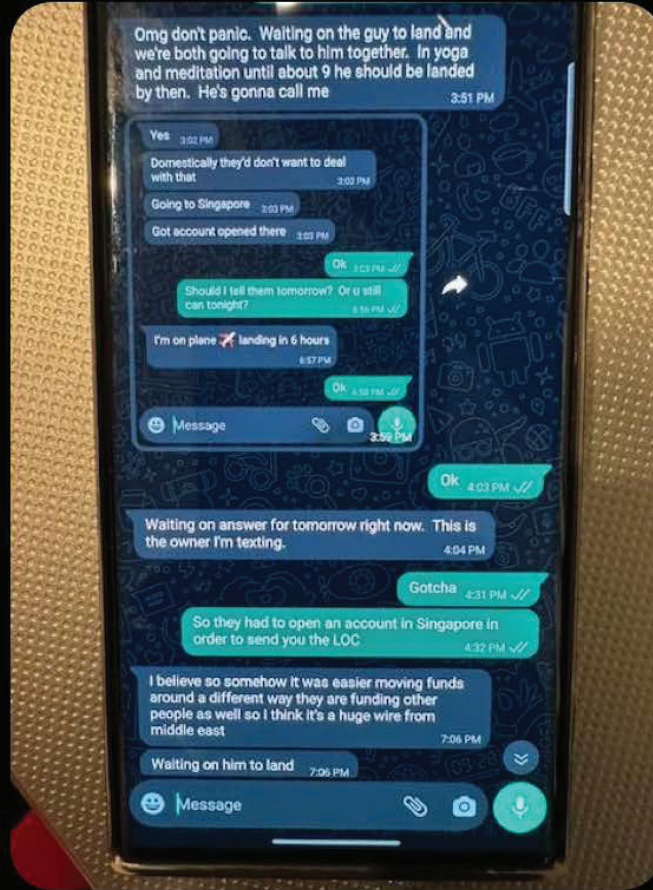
Omg don't panic. Waiting on the guy to land and we're both going to talk to him together. In yoga and meditation until about 9 he should be landed by then. He's gonna call me
3:51 PM

Yes 3:02 PM
Domestically they'd don't want to deal with that 3:02 PM
Going to Singapore 3:03 PM
Got account opened there 3:03 PM
Ok 3:03 PM
Should I tell them tomorrow? Or u still can tonight? 6:56 PM
I'm on plane ✈️ landing in 6 hours 6:57 PM
Ok 6:58 PM
Message
3:59 PM

Ok 4:03 PM

Waiting on answer for tomorrow right now. This is the owner I'm texting.
4:04 PM

Gotcha 4:31 PM

So they had to open an account in Singapore in order to send you the LOC
4:32 PM

I believe so somehow it was easier moving funds around a different way they are funding other people as well so I think it's a huge wire from middle east
7:06 PM

Waiting on him to land 7:06 PM

Message